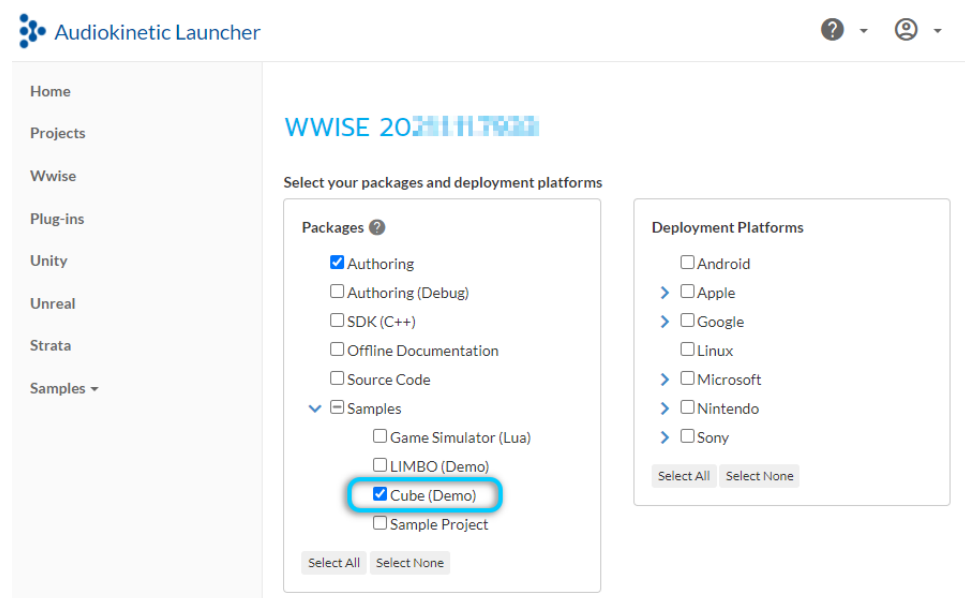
Audiokinetic Launcher

Home
Projects
Wwise
Plug-ins
Unity
Unreal
Strata
Samples

WWISE 20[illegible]

Select your packages and deployment platforms

Packages

Authoring
Authoring (Debug)
SDK (C++)
Offline Documentation
Source Code
Samples
Game Simulator (Lua)
LIMBO (Demo)
Cube (Demo)
Sample Project

Select All Select None

Deployment Platforms

Android
Apple
Google
Linux
Microsoft
Nintendo
Sony

Select All Select None